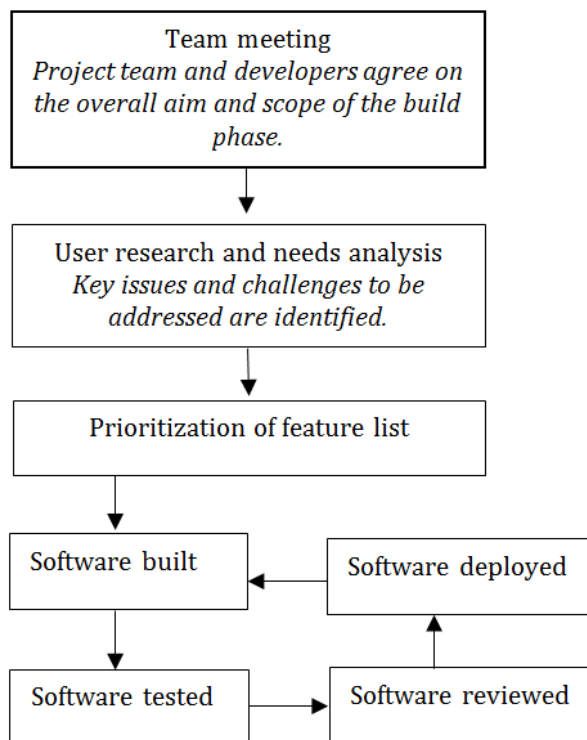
Team meeting
*Project team and developers agree on the overall aim and scope of the build phase.*

User research and needs analysis
*Key issues and challenges to be addressed are identified.*

Prioritization of feature list

Software built

Software deployed

Software tested

Software reviewed